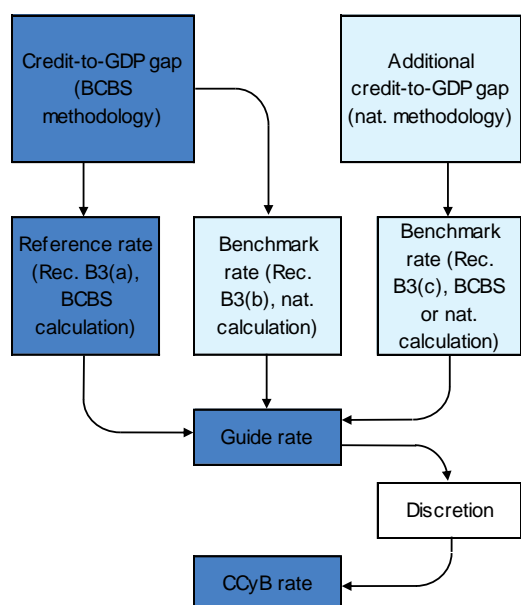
Credit-to-GDP gap (BCBS methodology)

Additional credit-to-GDP gap (nat. methodology)

Reference rate (Rec. B3(a), BCBS calculation)

Benchmark rate (Rec. B3(b), nat. calculation)

Benchmark rate (Rec. B3(c), BCBS or nat. calculation)

Guide rate

Discretion

CCyB rate